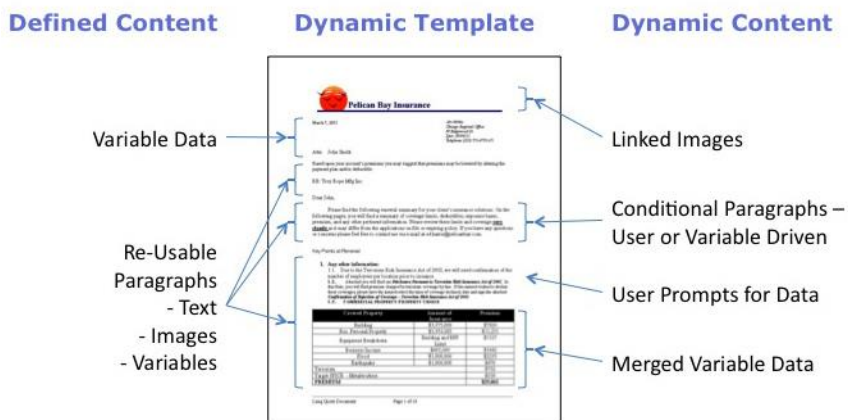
Defined Content

Dynamic Template

Dynamic Content

Pelican Bay Insurance

March 7, 2011

Attn: John Smith

RE: Tiny Boys Mfg Inc.

Dear John,

Key Points of Renewal

Variable Data

Re-Usable Paragraphs
- Text
- Images
- Variables

Linked Images

Conditional Paragraphs – User or Variable Driven

User Prompts for Data

Merged Variable Data